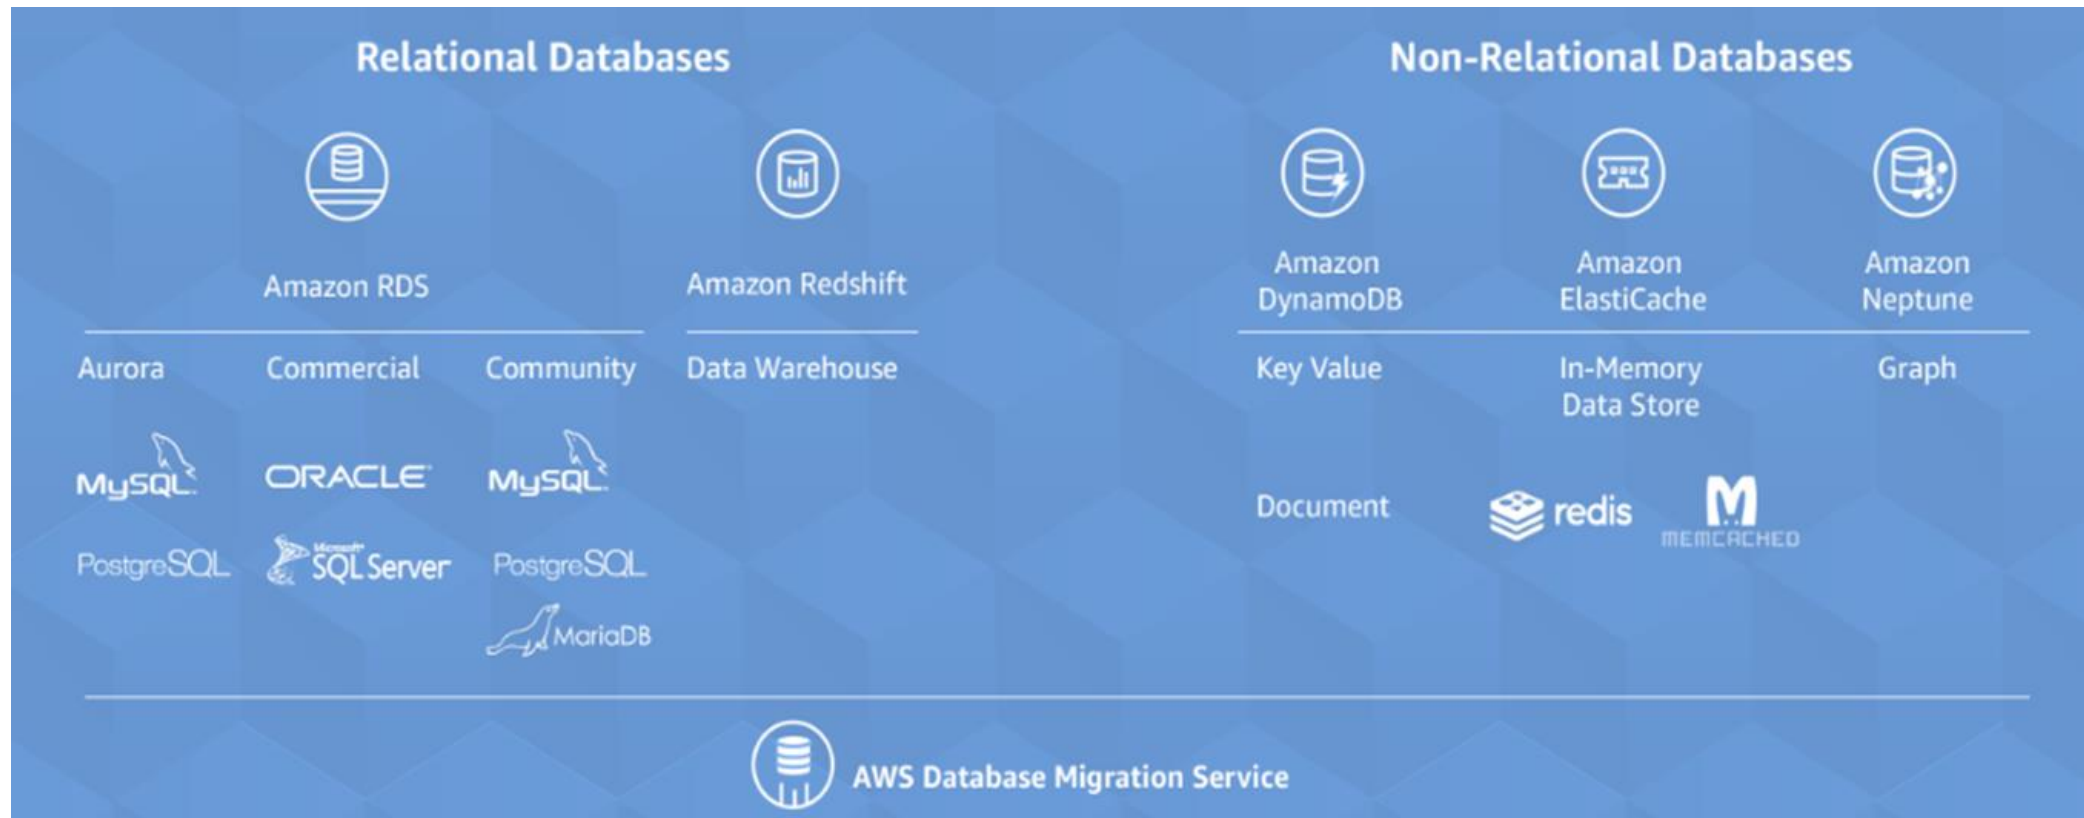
Relational Databases

Non-Relational Databases

Amazon RDS

Amazon Redshift

Amazon DynamoDB

Amazon ElastiCache

Amazon Neptune

Aurora

Commercial

Community

Data Warehouse

Key Value

In-Memory Data Store

Graph

MySQL

ORACLE

MySQL

Document

redis

MEMCACHED

PostgreSQL

Microsoft SQL Server

PostgreSQL

MariaDB

AWS Database Migration Service